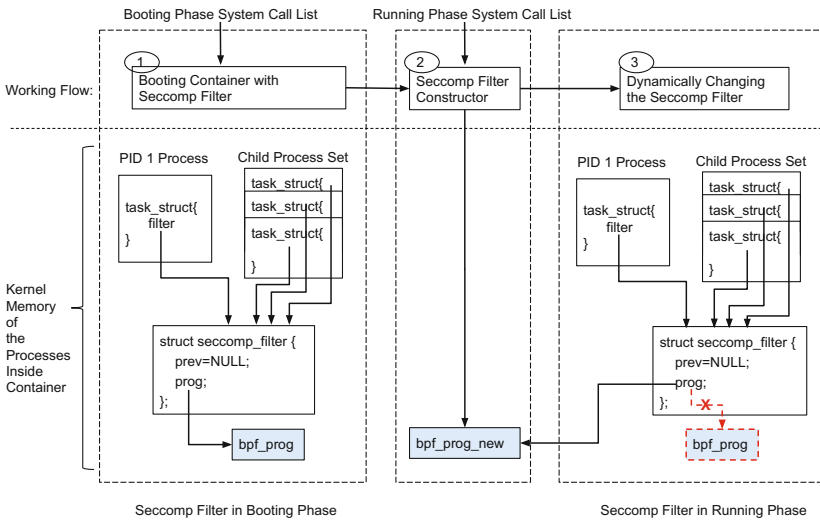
Booting Phase System Call List

Running Phase System Call List

Working Flow:

1
Booting Container with Seccomp Filter

2
Seccomp Filter Constructor

3
Dynamically Changing the Seccomp Filter

Kernel Memory of the Processes Inside Container

PID 1 Process

task_struct{
filter
}

Child Process Set

task_struct{
task_struct{
task_struct{
}

struct seccomp_filter {
prev=NULL;
prog;
};

bpf_prog

bpf_prog_new

PID 1 Process

task_struct{
filter
}

Child Process Set

task_struct{
task_struct{
task_struct{
}

struct seccomp_filter {
prev=NULL;
prog;
};

X

bpf_prog

Seccomp Filter in Booting Phase

Seccomp Filter in Running Phase